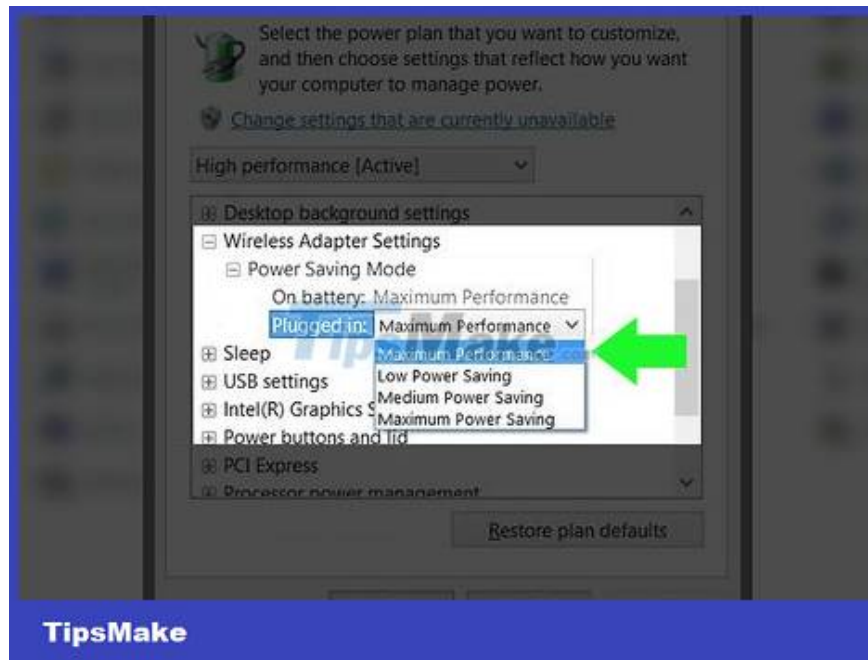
Select the power plan that you want to customize, and then choose settings that reflect how you want your computer to manage power.

Change settings that are currently unavailable

High performance [Active]

⊞ Desktop background settings
⊟ Wireless Adapter Settings
⊟ Power Saving Mode
On battery: Maximum Performance
Plugged in: Maximum Performance
Maximum Performance
Low Power Saving
Medium Power Saving
Maximum Power Saving
⊞ Sleep
⊞ USB settings
⊞ Intel(R) Graphics S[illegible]
⊞ Power buttons and lid
⊞ PCI Express
⊞ Processor power management

Restore plan defaults

TipsMake

TipsMake